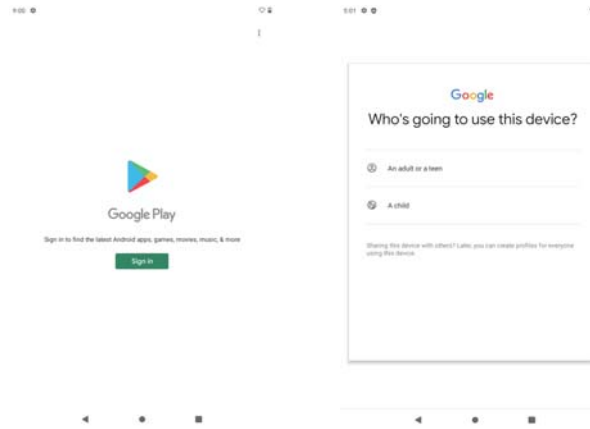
9:00

Google Play

Sign in to find the latest Android apps, games, movies, music, & more

Sign in

5:01

Google

Who's going to use this device?

An adult or a teen

A child

Sharing this device with others? Later, you can create profiles for everyone using this device.